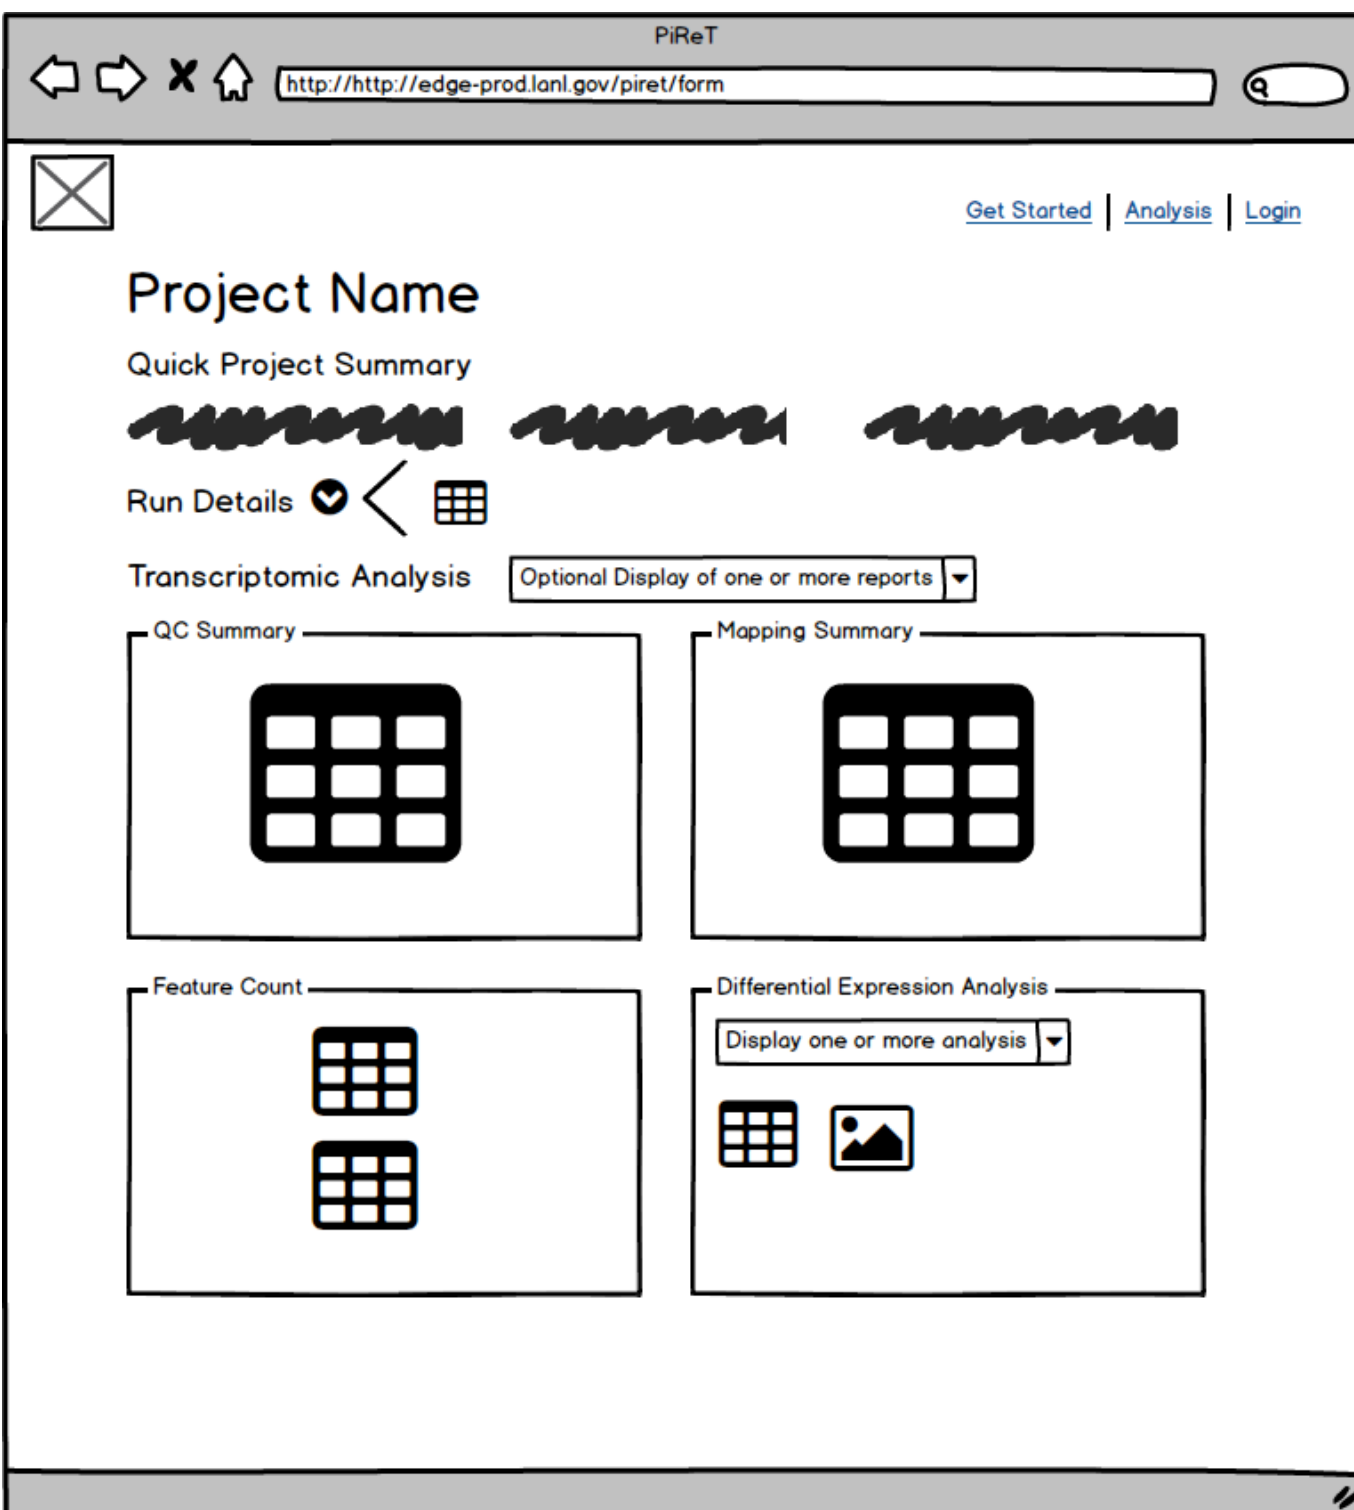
PiReT

http://http://edge-prod.lanl.gov/piret/form

Get Started | Analysis | Login

Project Name

Quick Project Summary

Run Details

Transcriptomic Analysis

Optional Display of one or more reports

QC Summary

Mapping Summary

Feature Count

Differential Expression Analysis

Display one or more analysis